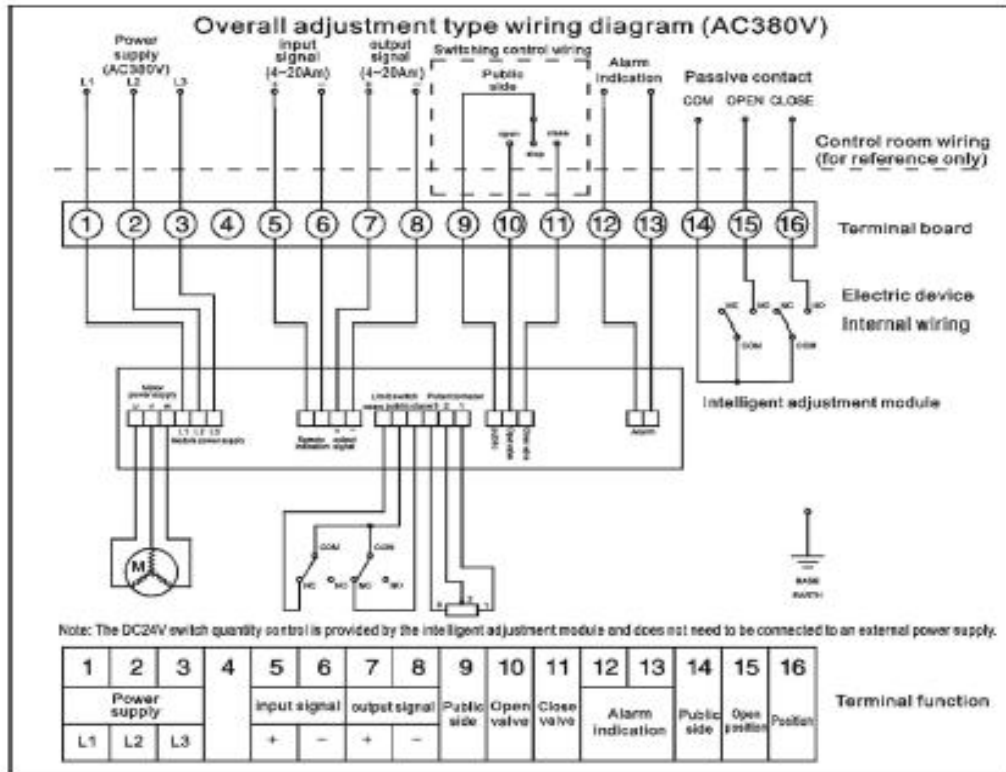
Overall adjustment type wiring diagram (AC380V)

Power supply (AC380V)
L1 L2 L3

input signal (4~20Am)
+ −

output signal (4~20Am)
+ −

Switching control wiring
Public side
open stop close

Alarm indication

Passive contact
COM OPEN CLOSE

Control room wiring (for reference only)

① ② ③ ④ ⑤ ⑥ ⑦ ⑧ ⑨ ⑩ ⑪ ⑫ ⑬ ⑭ ⑮ ⑯

Terminal board

NC NO NC NO
COM COM

Electric device
Internal wiring

Motor power supply
U V W
L1 L2 L3
Module power supply

+ −
Remote indication
+ −
output signal

Limit switch
Potentiometer
1 2 3

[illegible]
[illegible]
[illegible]

Alarm

Intelligent adjustment module

COM COM
NC NO NC NO

M

3 2 1

BASE EARTH

Note: The DC24V switch quantity control is provided by the intelligent adjustment module and does not need to be connected to an external power supply.

| 1 | 2 | 3 | 4 | 5 | 6 | 7 | 8 | 9 | 10 | 11 | 12 | 13 | 14 | 15 | 16 |
|---|---|---|---|---|---|---|---|---|---|---|---|---|---|---|---|
| Power supply | | | | input signal | | output signal | | Public side | Open valve | Close valve | Alarm indication | | Public side | Open position | Position |
| L1 | L2 | L3 | | + | − | + | − | | | | | | | | |

Terminal function